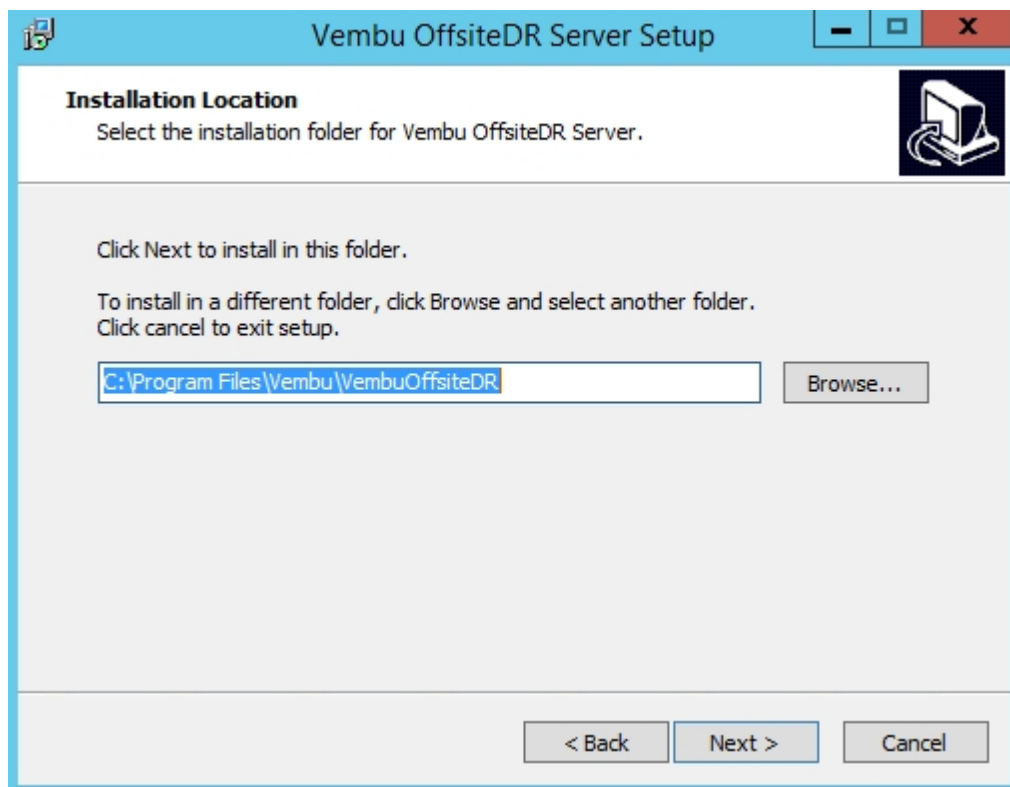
Vembu OffsiteDR Server Setup

Installation Location
Select the installation folder for Vembu OffsiteDR Server.

Click Next to install in this folder.

To install in a different folder, click Browse and select another folder.
Click cancel to exit setup.

C:\Program Files\Vembu\VembuOffsiteDR

Browse...

< Back
Next >
Cancel